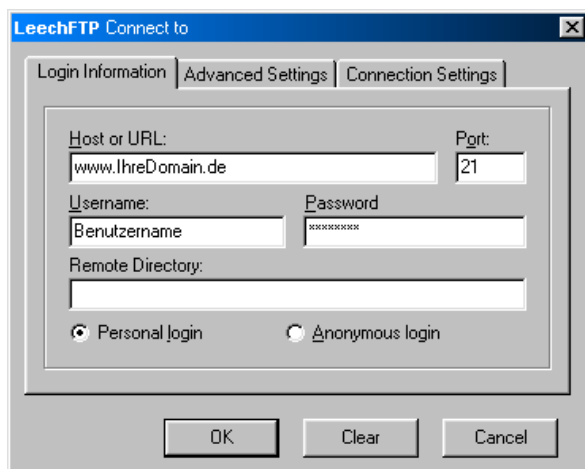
LeechFTP Connect to

Login Information | Advanced Settings | Connection Settings

Host or URL:
www.IhreDomain.de

Port:
21

Username:
Benutzername

Password
********

Remote Directory:

Personal login
Anonymous login

OK
Clear
Cancel